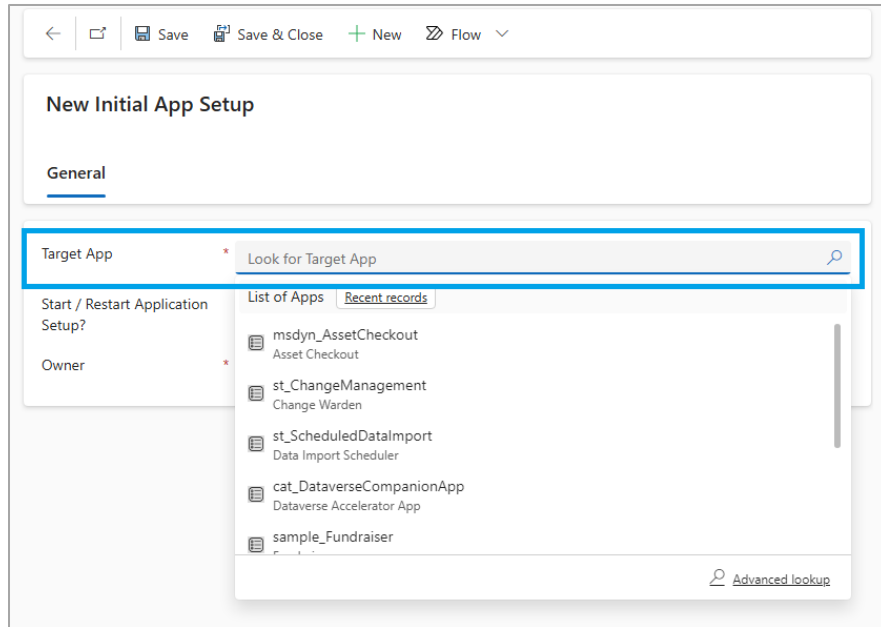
Save Save & Close + New Flow

New Initial App Setup

General

Target App *

Look for Target App

Start / Restart Application Setup?

Owner *

List of Apps Recent records

msdyn_AssetCheckout
Asset Checkout

st_ChangeManagement
Change Warden

st_ScheduledDataImport
Data Import Scheduler

cat_DataverseCompanionApp
Dataverse Accelerator App

sample_Fundraiser
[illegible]

Advanced lookup